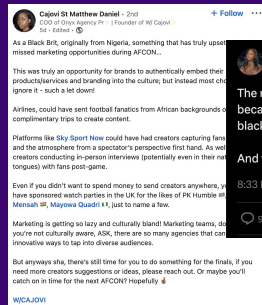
Cajovi St Matthew Daniel · 2nd
+ Follow
COO of Onyx Agency PR | Founder of WJ Cajovi
5d · Edited ·

As a Black Brit, originally from Nigeria, something that has truly upset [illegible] missed marketing opportunities during AFCON...

This was truly an opportunity for brands to authentically embed their products/services and branding into the culture; but instead most cho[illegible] ignore it - such a let down!

Airlines, could have sent football fanatics from African backgrounds o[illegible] complimentary trips to create content.

Platforms like Sky Sport Now could have had creators capturing fans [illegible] and the atmosphere from a spectator's perspective first hand. As wel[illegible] creators conducting in-person interviews (potentially even in their na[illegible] tongues) with fans post-game.

Even if you didn't want to spend money to send creators anywhere, yo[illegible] have sponsored watch parties in the UK for the likes of PK Humble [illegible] Mensah, Mayowa Quadri, just to name a few.

Marketing is getting so lazy and culturally bland! Marketing teams, do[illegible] you're not culturally aware, ASK, there are so many agencies that can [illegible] innovative ways to tap into diverse audiences.

But anyways sha, there's still time for you to do something for the finals, if you need more creators suggestions or ideas, please reach out. Or maybe you'll catch on in time for the next AFCON? Hopefully

WJCAJOVI

The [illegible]
beca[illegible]
black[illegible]

And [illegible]

8:33 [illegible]